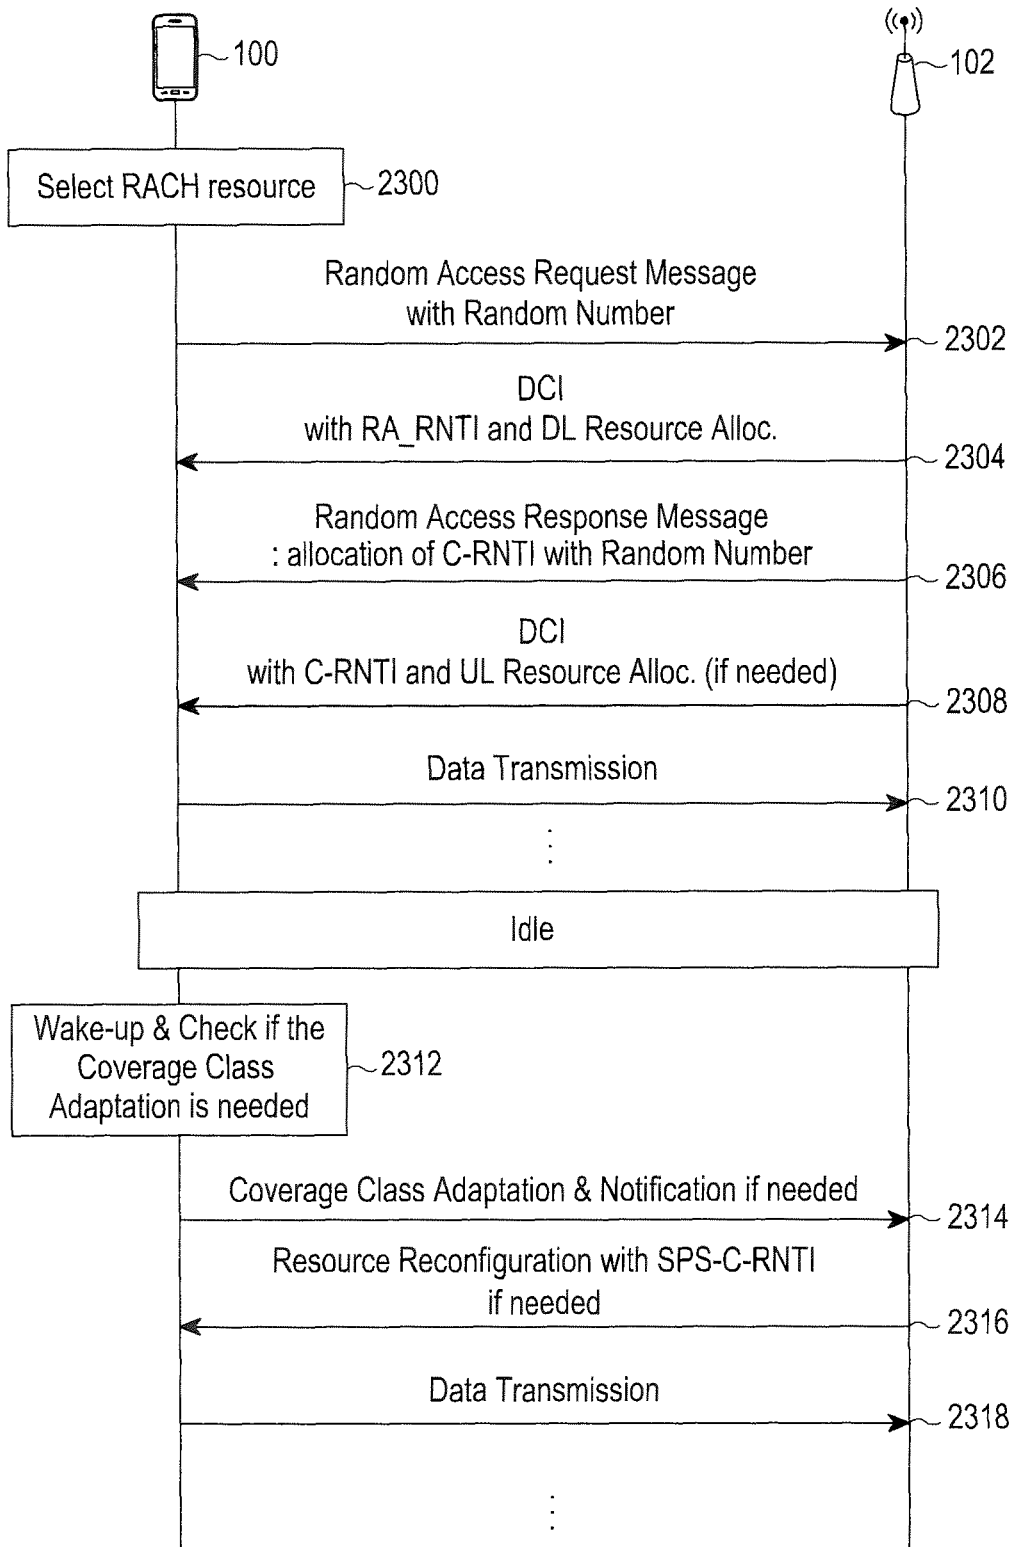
100

102

Select RACH resource

2300

Random Access Request Message with Random Number

2302

DCI with RA_RNTI and DL Resource Alloc.

2304

Random Access Response Message : allocation of C-RNTI with Random Number

2306

DCI with C-RNTI and UL Resource Alloc. (if needed)

2308

Data Transmission

2310

Idle

Wake-up & Check if the Coverage Class Adaptation is needed

2312

Coverage Class Adaptation & Notification if needed

2314

Resource Reconfiguration with SPS-C-RNTI if needed

2316

Data Transmission

2318